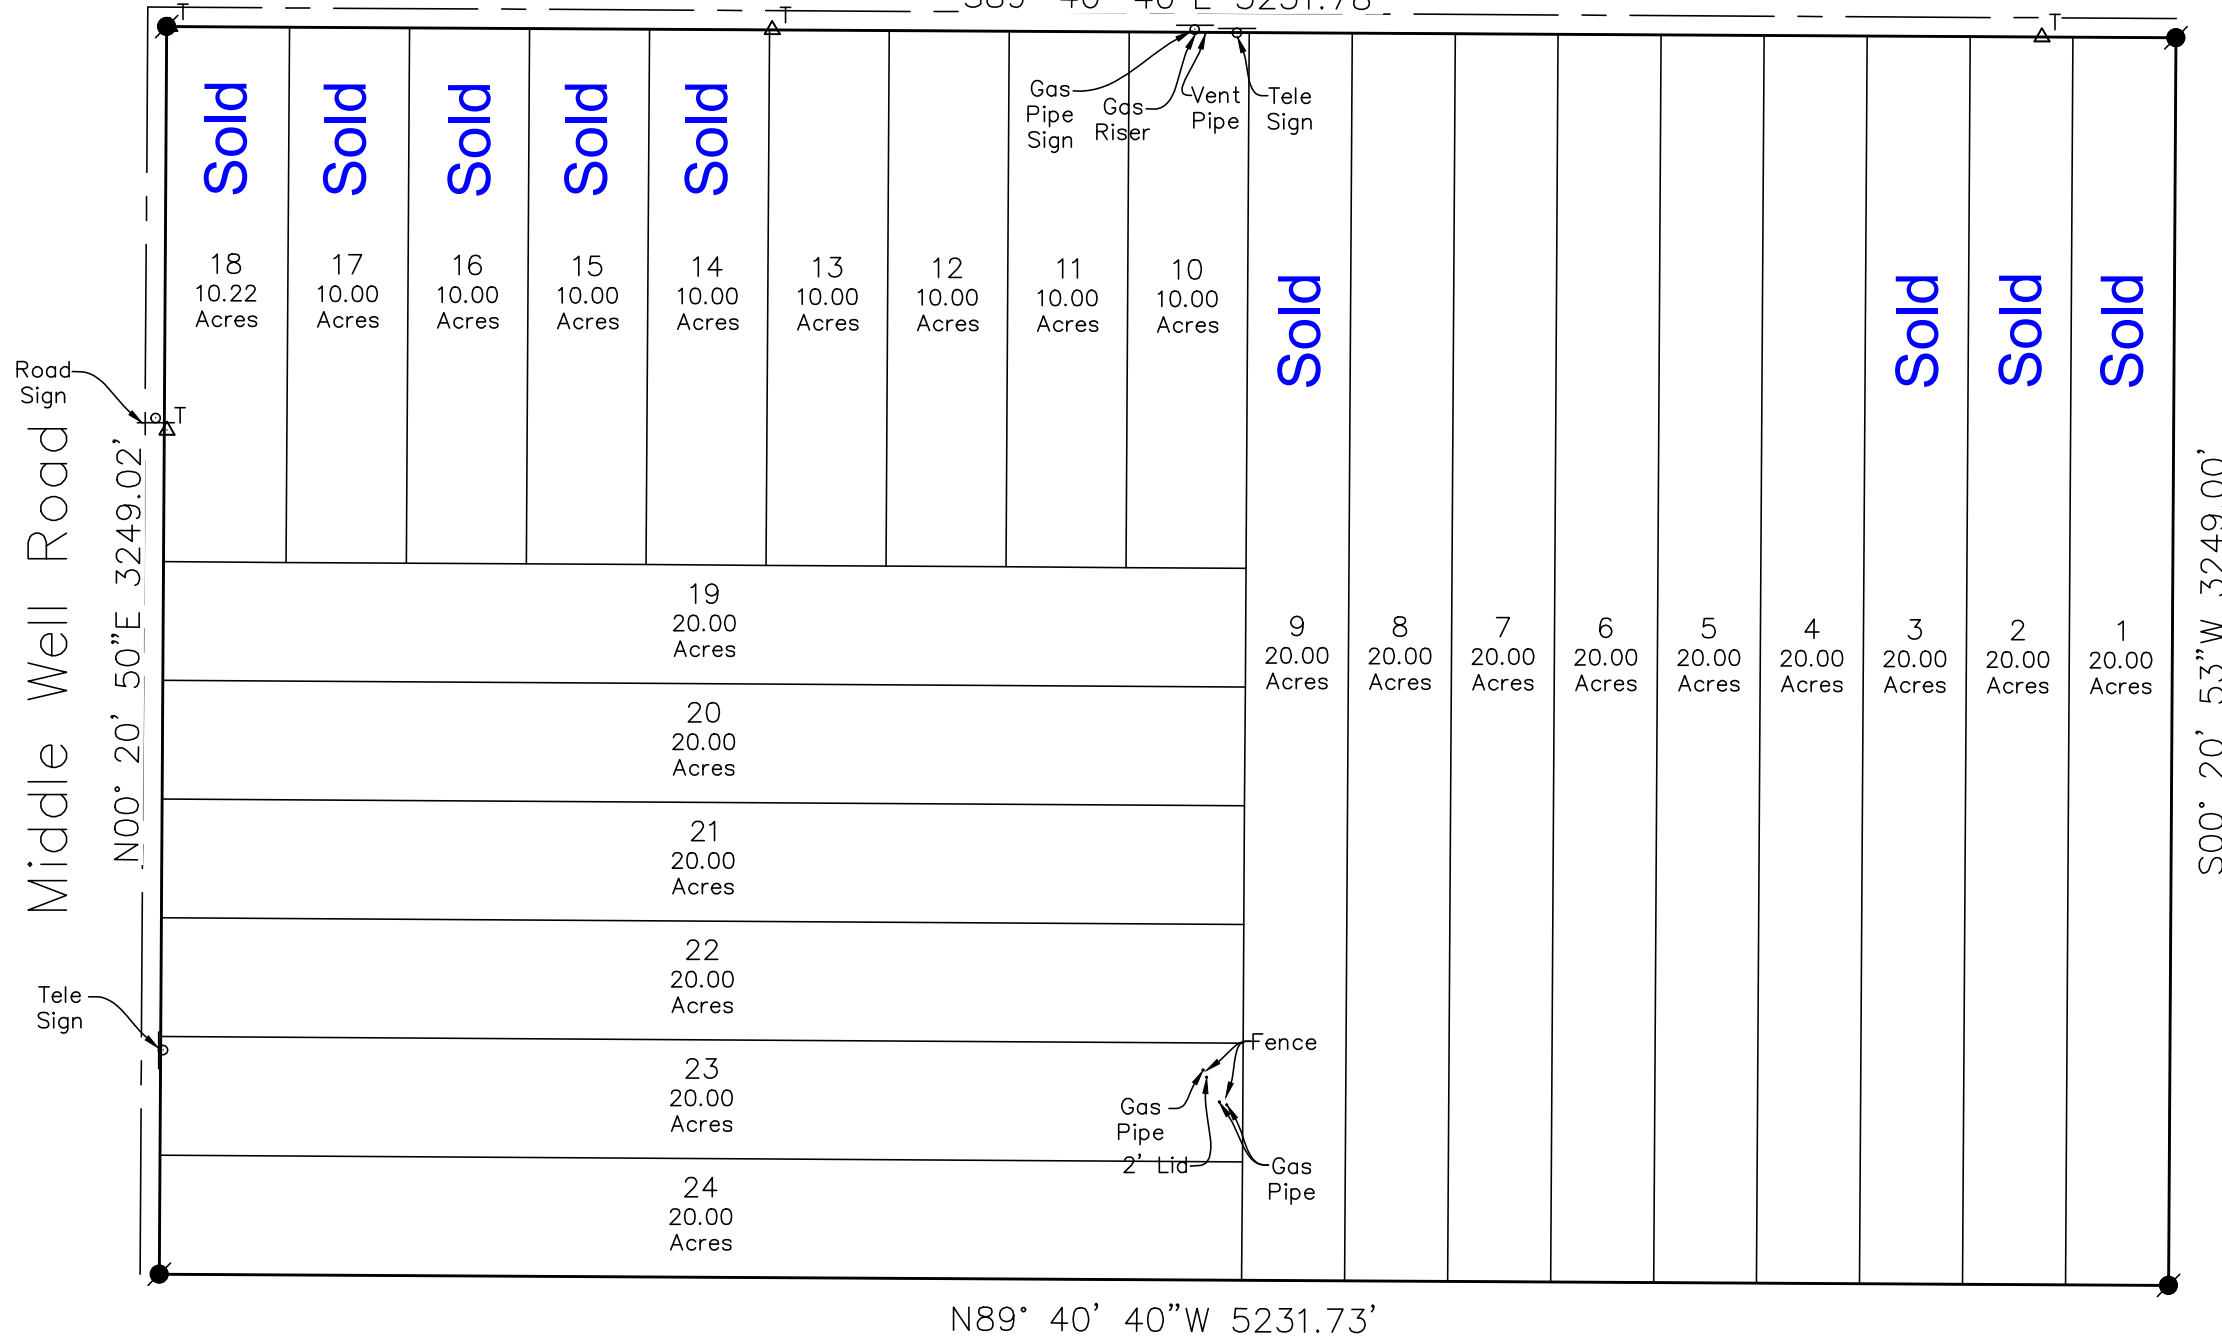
S89° 40' 40" E 5231.78'

T

T

T

Gas Pipe Sign

Gas Riser

Vent Pipe

Tele Sign

Sold

Sold

Sold

Sold

Sold

18
10.22
Acres

17
10.00
Acres

16
10.00
Acres

15
10.00
Acres

14
10.00
Acres

13
10.00
Acres

12
10.00
Acres

11
10.00
Acres

10
10.00
Acres

Sold

Sold

Sold

Sold

Road Sign

T

Middle Well Road

N00° 20' 50"E 3249.02'

S00° 20' 53"W 3249.00'

19
20.00
Acres

20
20.00
Acres

21
20.00
Acres

22
20.00
Acres

23
20.00
Acres

24
20.00
Acres

9
20.00
Acres

8
20.00
Acres

7
20.00
Acres

6
20.00
Acres

5
20.00
Acres

4
20.00
Acres

3
20.00
Acres

2
20.00
Acres

1
20.00
Acres

Tele Sign

Fence

Gas Pipe

2' Lid

Gas Pipe

N89° 40' 40"W 5231.73'